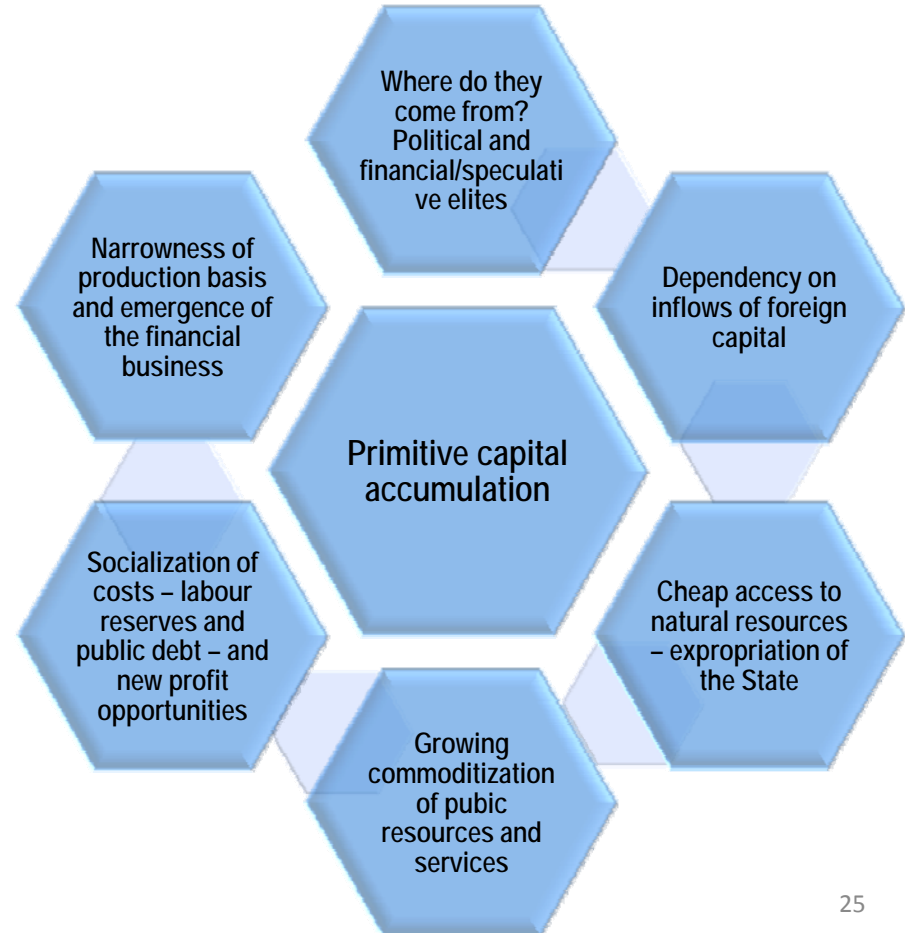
Where do they come from? Political and financial/speculati ve elites

Dependency on inflows of foreign capital

Cheap access to natural resources – expropriation of the State

Growing commoditization of pubic resources and services

Socialization of costs – labour reserves and public debt – and new profit opportunities

Narrowness of production basis and emergence of the financial business

Primitive capital accumulation

25